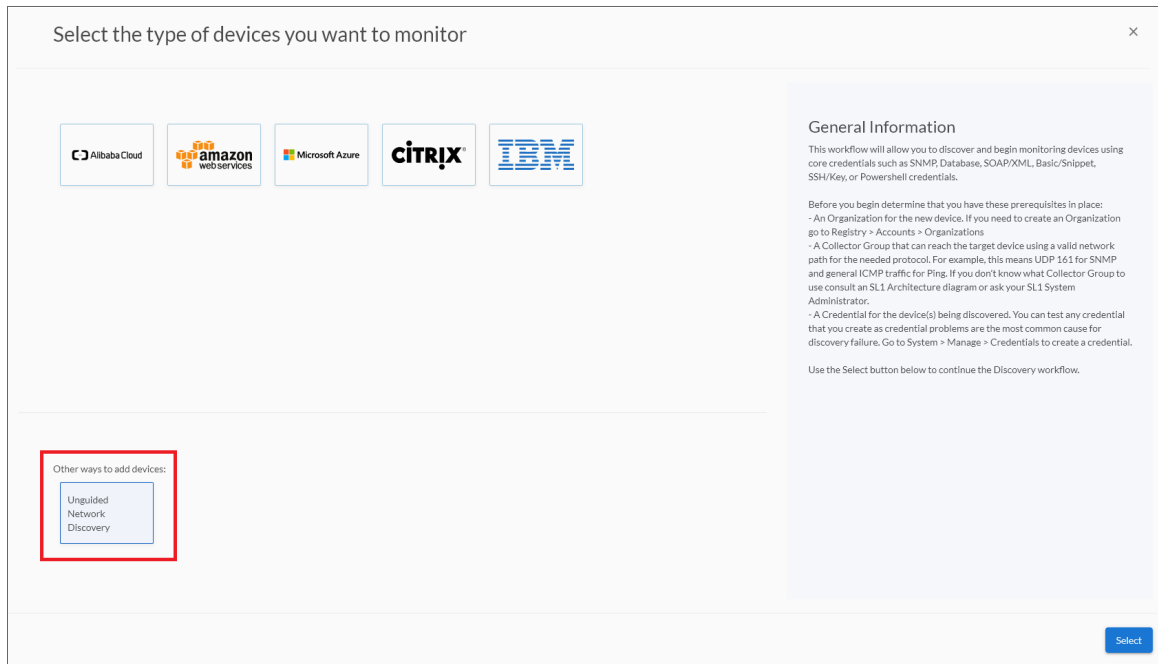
Select the type of devices you want to monitor

×

Alibaba Cloud

amazon web services

Microsoft Azure

CITRIX®

IBM

General Information

This workflow will allow you to discover and begin monitoring devices using core credentials such as SNMP, Database, SOAP/XML, Basic/Snippet, SSH/Key, or Powershell credentials.

Before you begin determine that you have these prerequisites in place:
- An Organization for the new device. If you need to create an Organization go to Registry > Accounts > Organizations
- A Collector Group that can reach the target device using a valid network path for the needed protocol. For example, this means UDP 161 for SNMP and general ICMP traffic for Ping. If you don't know what Collector Group to use consult an SL1 Architecture diagram or ask your SL1 System Administrator.
- A Credential for the device(s) being discovered. You can test any credential that you create as credential problems are the most common cause for discovery failure. Go to System > Manage > Credentials to create a credential.

Use the Select button below to continue the Discovery workflow.

Other ways to add devices:

Unguided Network Discovery

Select